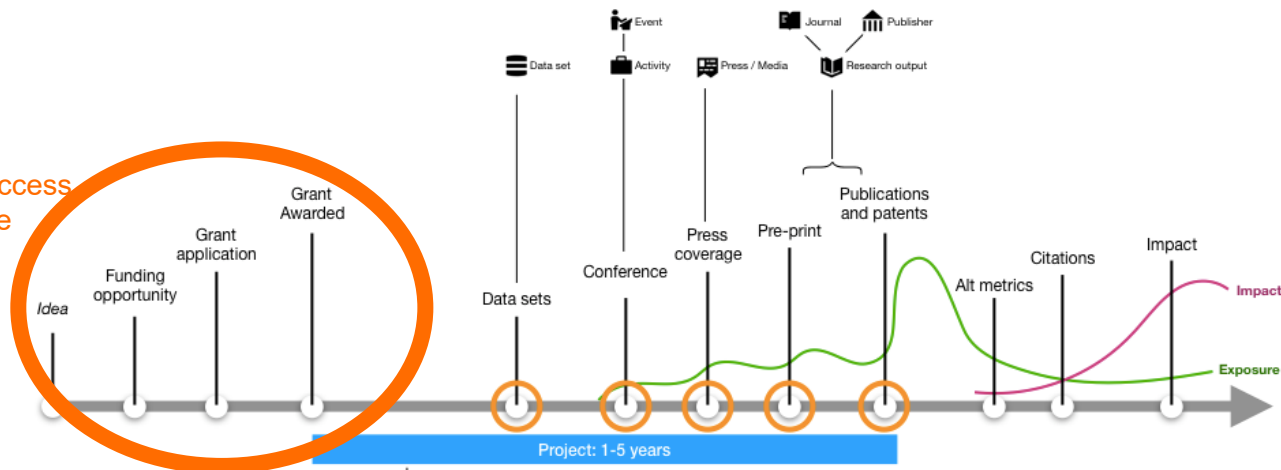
ccess
e

Event
Journal
Publisher
Data set
Activity
Press / Media
Research output

Grant Awarded
Publications and patents
Grant application
Press coverage
Pre-print
Impact
Citations
Funding opportunity
Conference
Alt metrics
Idea
Data sets
Impact
Exposure

Project: 1-5 years